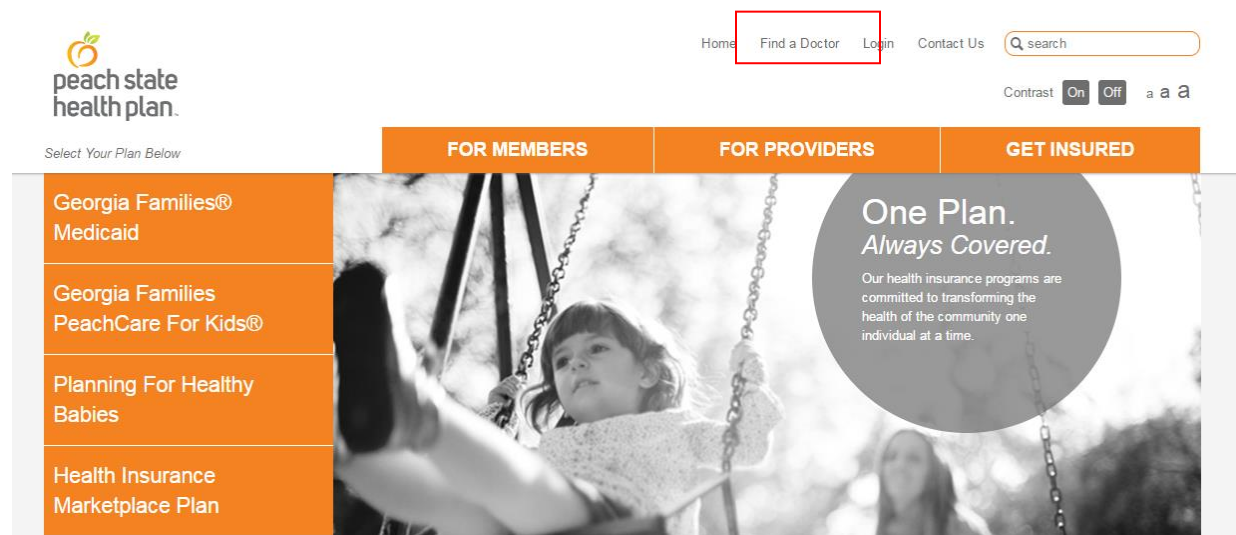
peach state health plan

Home Find a Doctor Login Contact Us search

Contrast On Off a a a

Select Your Plan Below

FOR MEMBERS FOR PROVIDERS GET INSURED

Georgia Families® Medicaid

Georgia Families PeachCare For Kids®

Planning For Healthy Babies

Health Insurance Marketplace Plan

One Plan.
Always Covered.

Our health insurance programs are committed to transforming the health of the community one individual at a time.